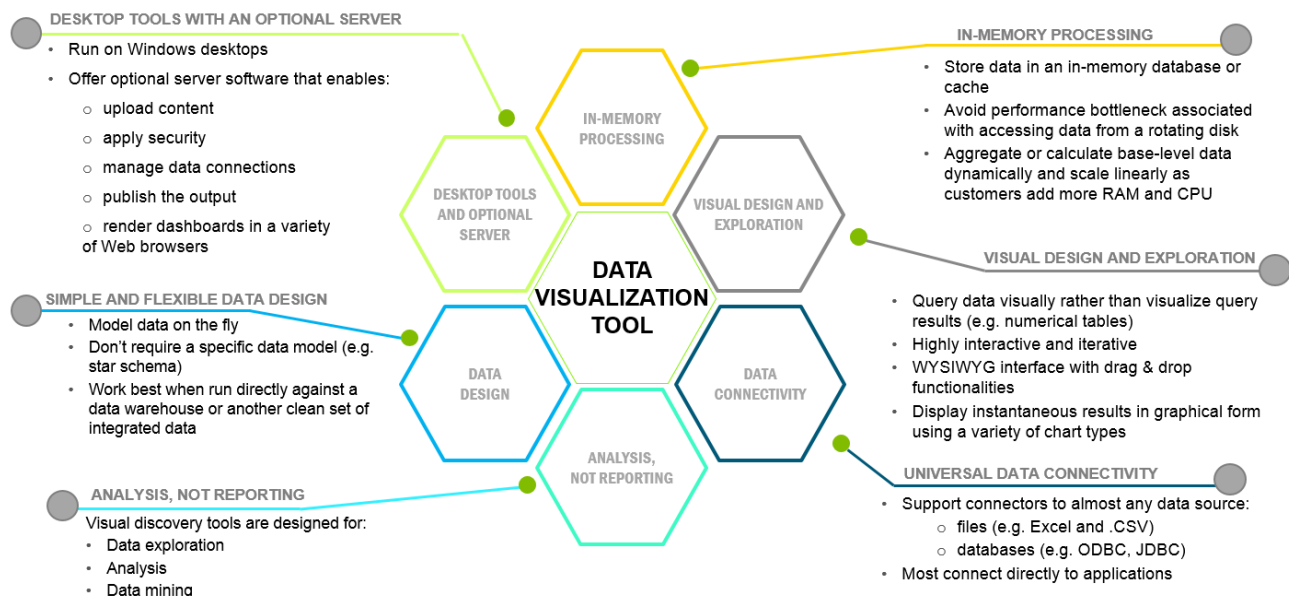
DESKTOP TOOLS WITH AN OPTIONAL SERVER

- Run on Windows desktops
- Offer optional server software that enables:
  - upload content
  - apply security
  - manage data connections
  - publish the output
  - render dashboards in a variety of Web browsers

IN-MEMORY PROCESSING

- Store data in an in-memory database or cache
- Avoid performance bottleneck associated with accessing data from a rotating disk
- Aggregate or calculate base-level data dynamically and scale linearly as customers add more RAM and CPU

IN-MEMORY PROCESSING

DESKTOP TOOLS AND OPTIONAL SERVER

VISUAL DESIGN AND EXPLORATION

DATA VISUALIZATION TOOL

DATA DESIGN

DATA CONNECTIVITY

ANALYSIS, NOT REPORTING

VISUAL DESIGN AND EXPLORATION

- Query data visually rather than visualize query results (e.g. numerical tables)
- Highly interactive and iterative
- WYSIWYG interface with drag & drop functionalities
- Display instantaneous results in graphical form using a variety of chart types

SIMPLE AND FLEXIBLE DATA DESIGN

- Model data on the fly
- Don't require a specific data model (e.g. star schema)
- Work best when run directly against a data warehouse or another clean set of integrated data

UNIVERSAL DATA CONNECTIVITY

- Support connectors to almost any data source:
  - files (e.g. Excel and .CSV)
  - databases (e.g. ODBC, JDBC)
- Most connect directly to applications

ANALYSIS, NOT REPORTING

Visual discovery tools are designed for:

- Data exploration
- Analysis
- Data mining